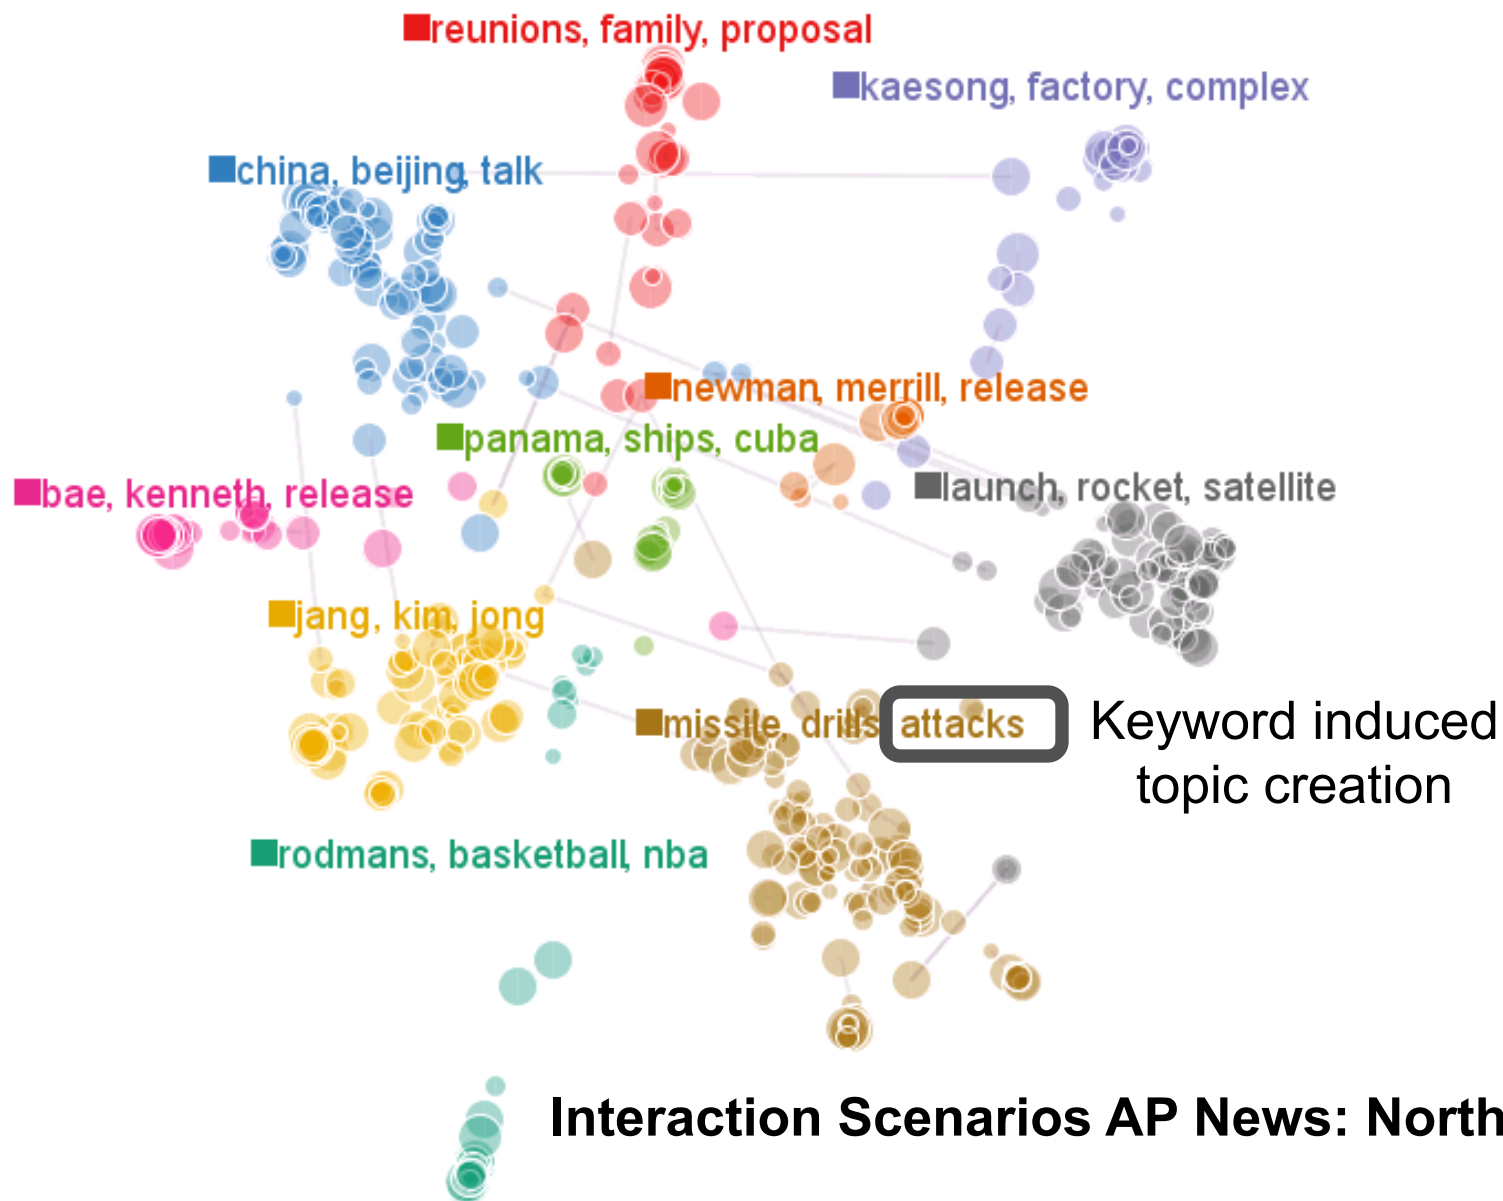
reunions, family, proposal
kaesong, factory, complex
china, beijing, talk
newman, merrill, release
panama, ships, cuba
bae, kenneth, release
launch, rocket, satellite
jang, kim, jong
missile, drills, attacks
Keyword induced topic creation
rodmans, basketball, nba
Interaction Scenarios AP News: North